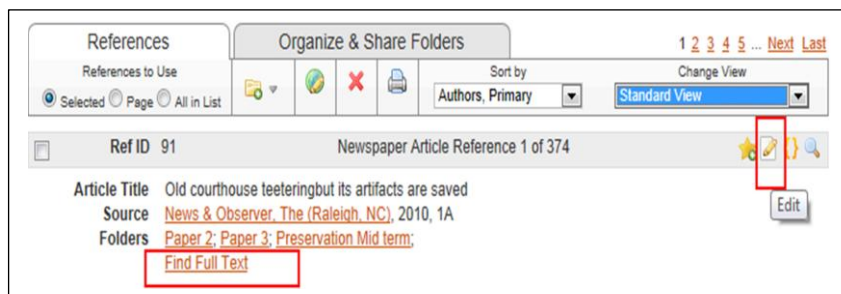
References

Organize & Share Folders

1 2 3 4 5 ... Next Last

References to Use

Selected Page All in List

Sort by

Authors, Primary

Change View

Standard View

Ref ID 91

Newspaper Article Reference 1 of 374

Edit

Article Title Old courthouse teeteringbut its artifacts are saved

Source News & Observer, The (Raleigh, NC), 2010, 1A

Folders Paper 2; Paper 3; Preservation Mid term;

Find Full Text